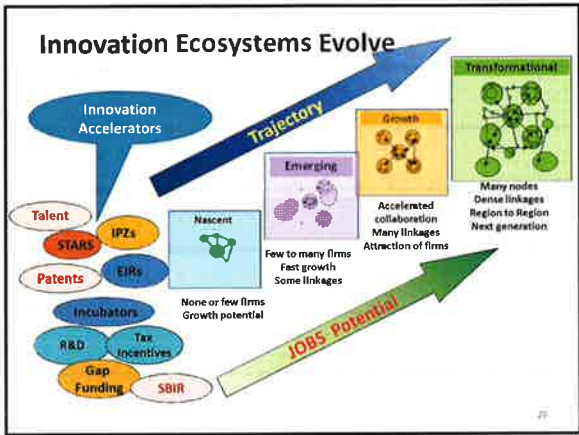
Innovation Ecosystems Evolve

Innovation Accelerators

Trajectory

Talent
IPZs
STARS
Patents
EIRs
Incubators
R&D
Tax Incentives
Gap Funding
SBIR

Nascent
None or few firms
Growth potential

Emerging
Few to many firms
Fast growth
Some linkages

Growth
Accelerated collaboration
Many linkages
Attraction of firms

Transformational
Many nodes
Dense linkages
Region to Region
Next generation

JOBS Potential

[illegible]